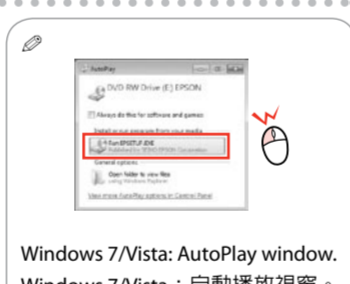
AutoPlay

DVD RW Drive (E:) EPSON

Always do this for software and games

Install or run program from your media

Run EPSETUP.EXE
Published by SEIKO EPSON Corporation

General options

Open folder to view files
using Windows Explorer

View more AutoPlay options in Control Panel

Windows 7/Vista: AutoPlay window.

Windows 7/Vista：自動播放視窗。